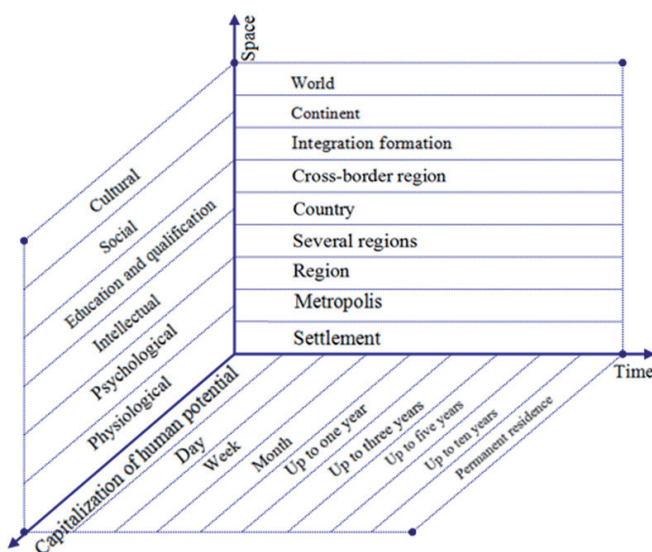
Space

World
Continent
Integration formation
Cross-border region
Country
Several regions
Region
Metropolis
Settlement

Time

Cultural
Social
Education and qualification
Intellectual
Psychological
Physiological

Capitalization of human potential

Day
Week
Month
Up to one year
Up to three years
Up to five years
Up to ten years
Permanent residence